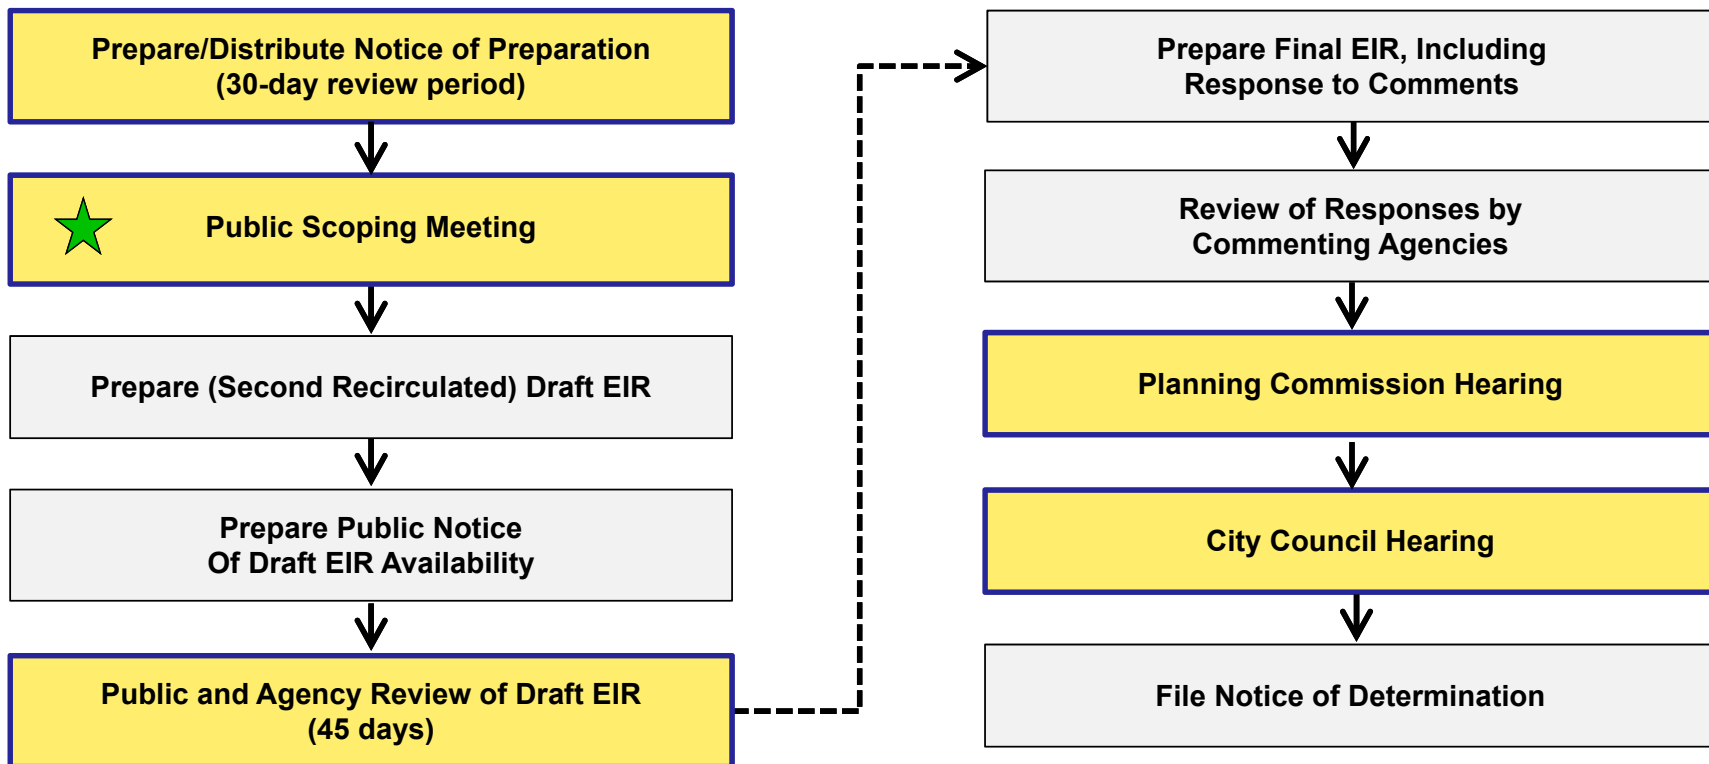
Prepare/Distribute Notice of Preparation
(30-day review period)

Public Scoping Meeting

Prepare (Second Recirculated) Draft EIR

Prepare Public Notice
Of Draft EIR Availability

Public and Agency Review of Draft EIR
(45 days)

Prepare Final EIR, Including
Response to Comments

Review of Responses by
Commenting Agencies

Planning Commission Hearing

City Council Hearing

File Notice of Determination